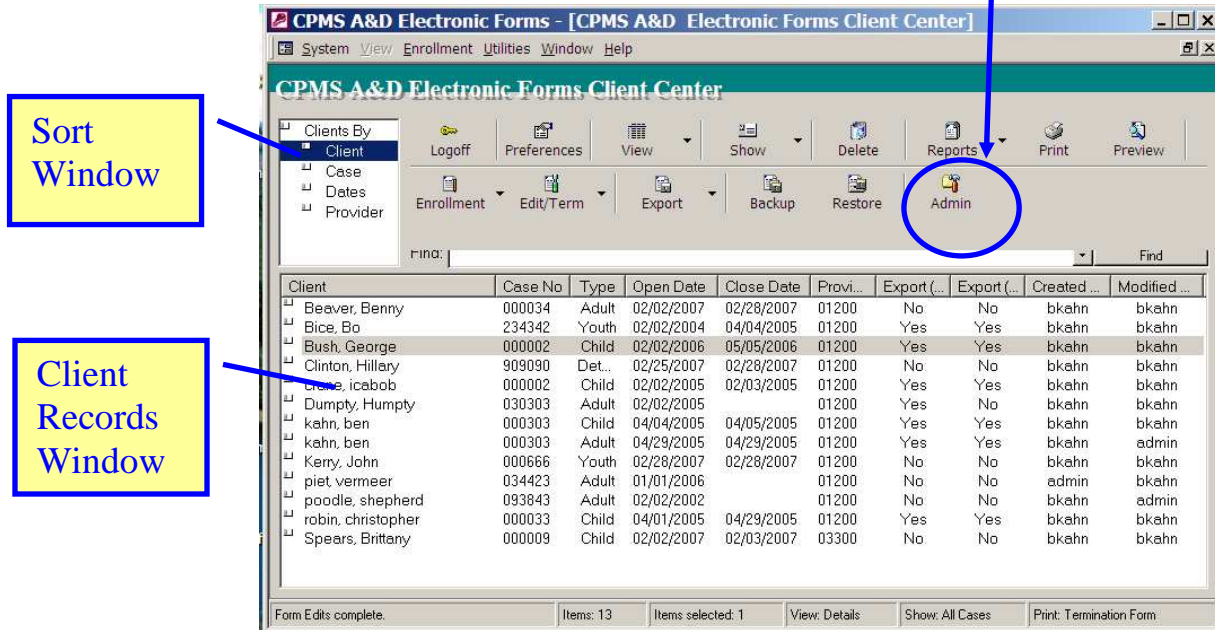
CPMS A&D Electronic Forms - [CPMS A&D Electronic Forms Client Center]

System View Enrollment Utilities Window Help

CPMS A&D Electronic Forms Client Center

Sort Window

Clients By
Client
Case
Dates
Provider

Logoff Preferences View Show Delete Reports Print Preview

Enrollment Edit/Term Export Backup Restore Admin

Find: Find

Client Records Window

| Client | Case No | Type | Open Date | Close Date | Provi... | Export (... | Export (... | Created ... | Modified ... |
|---|---|---|---|---|---|---|---|---|---|
| Beaver, Benny | 000034 | Adult | 02/02/2007 | 02/28/2007 | 01200 | No | No | bkahn | bkahn |
| Bice, Bo | 234342 | Youth | 02/02/2004 | 04/04/2005 | 01200 | Yes | Yes | bkahn | bkahn |
| Bush, George | 000002 | Child | 02/02/2006 | 05/05/2006 | 01200 | Yes | Yes | bkahn | bkahn |
| Clinton, Hillary | 909090 | Det... | 02/25/2007 | 02/28/2007 | 01200 | No | No | bkahn | bkahn |
| crane, icabob | 000002 | Child | 02/02/2005 | 02/03/2005 | 01200 | Yes | Yes | bkahn | bkahn |
| Dumpty, Humpty | 030303 | Adult | 02/02/2005 | | 01200 | Yes | No | bkahn | bkahn |
| kahn, ben | 000303 | Child | 04/04/2005 | 04/05/2005 | 01200 | Yes | Yes | bkahn | bkahn |
| kahn, ben | 000303 | Adult | 04/29/2005 | 04/29/2005 | 01200 | Yes | Yes | bkahn | admin |
| Kerry, John | 000666 | Youth | 02/28/2007 | 02/28/2007 | 01200 | No | No | bkahn | bkahn |
| piet, vermeer | 034423 | Adult | 01/01/2006 | | 01200 | No | No | admin | bkahn |
| poodle, shepherd | 093843 | Adult | 02/02/2002 | | 01200 | No | No | bkahn | admin |
| robin, christopher | 000033 | Child | 04/01/2005 | 04/29/2005 | 01200 | Yes | Yes | bkahn | bkahn |
| Spears, Brittany | 000009 | Child | 02/02/2007 | 02/03/2007 | 03300 | No | No | bkahn | bkahn |

Form Edits complete. | Items: 13 | Items selected: 1 | View: Details | Show: All Cases | Print: Termination Form